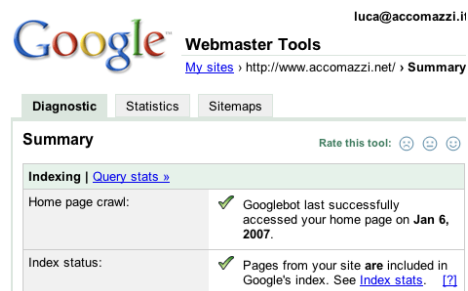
luca@accomazzi.it

Google

Webmaster Tools

My sites › http://www.accomazzi.net/ › Summary

Diagnostic | Statistics | Sitemaps

Summary

Rate this tool:

Indexing | Query stats »

| | |
|---|---|
| Home page crawl: | Googlebot last successfully accessed your home page on Jan 6, 2007. |
| Index status: | Pages from your site are included in Google's index. See Index stats. [?] |